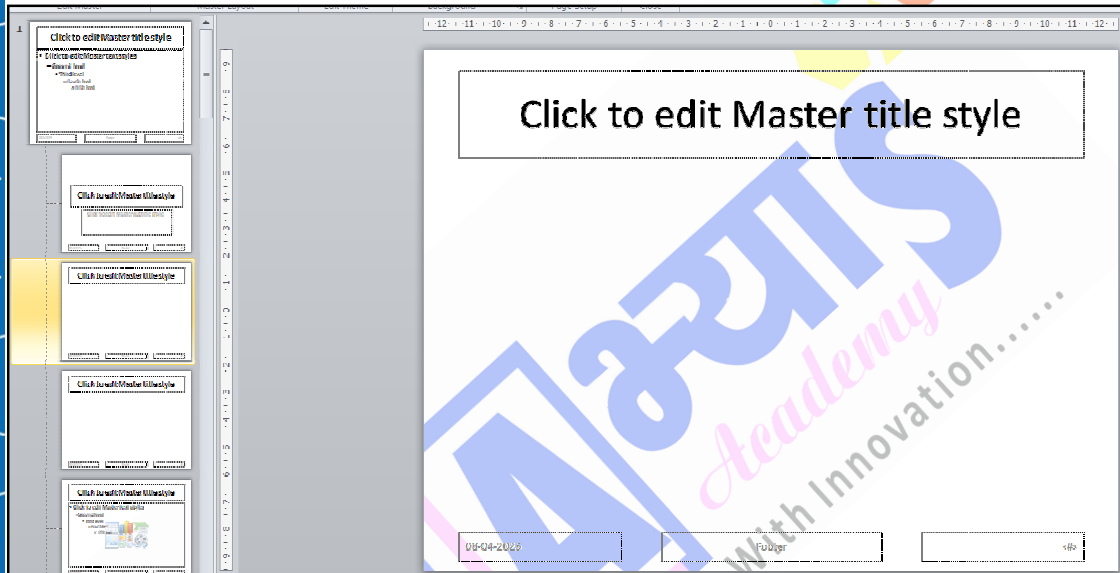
1

Click to edit Master title style

Click to edit Master text styles

Second level

Third level

Fourth level

Fifth level

Click to edit Master title style

Click to edit Master title style

Click to edit Master title style

Click to edit Master title style

Click to edit Master text styles

Click to edit Master title style

नवाचार

Academy

With Innovation.....

08-04-2020

Footer

<#>